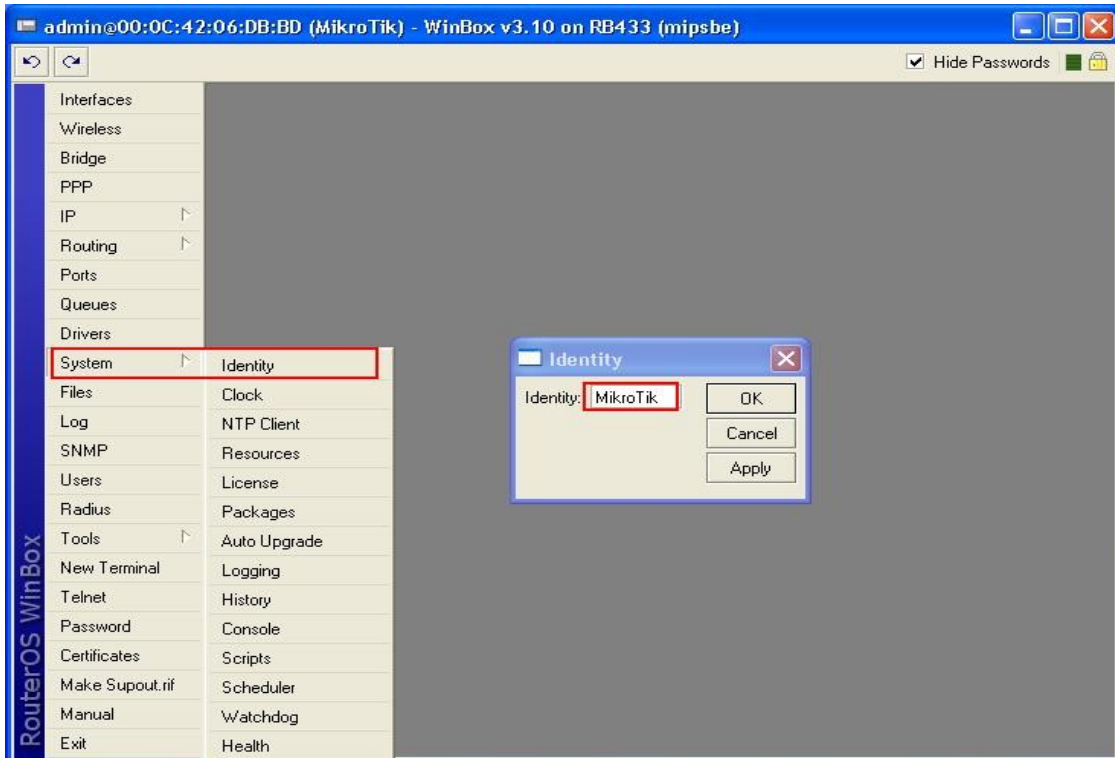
admin@00:0C:42:06:DB:BD (MikroTik) - WinBox v3.10 on RB433 (mipsbe)

Hide Passwords

Interfaces
Wireless
Bridge
PPP
IP
Routing
Ports
Queues
Drivers
System
Files
Log
SNMP
Users
Radius
Tools
New Terminal
Telnet
Password
Certificates
Make Supout.rif
Manual
Exit

Identity
Clock
NTP Client
Resources
License
Packages
Auto Upgrade
Logging
History
Console
Scripts
Scheduler
Watchdog
Health

Identity
Identity: MikroTik
OK
Cancel
Apply

RouterOS WinBox